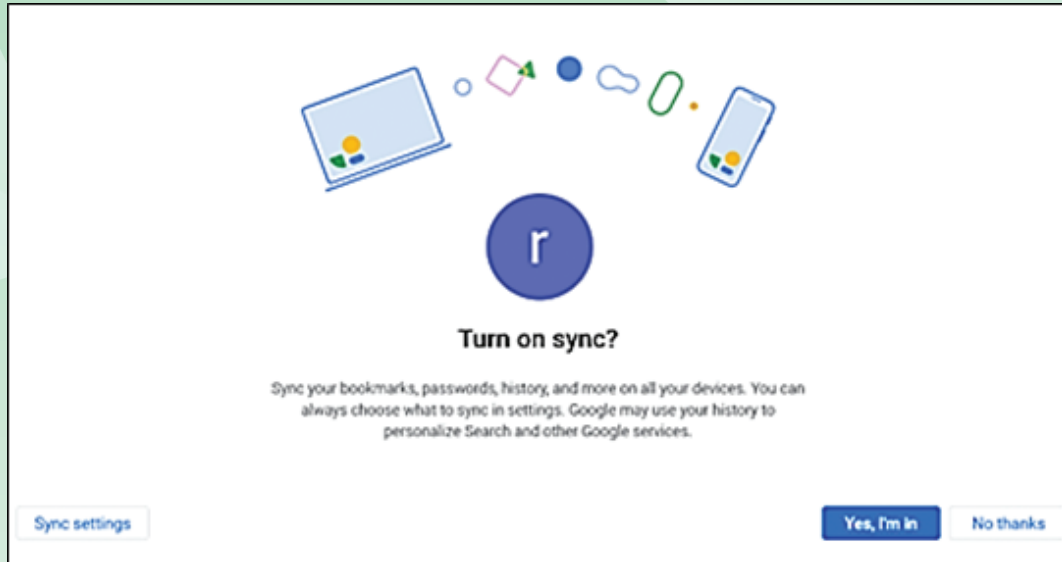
r

Turn on sync?

Sync your bookmarks, passwords, history, and more on all your devices. You can always choose what to sync in settings. Google may use your history to personalize Search and other Google services.

Sync settings

Yes, I'm in

No thanks